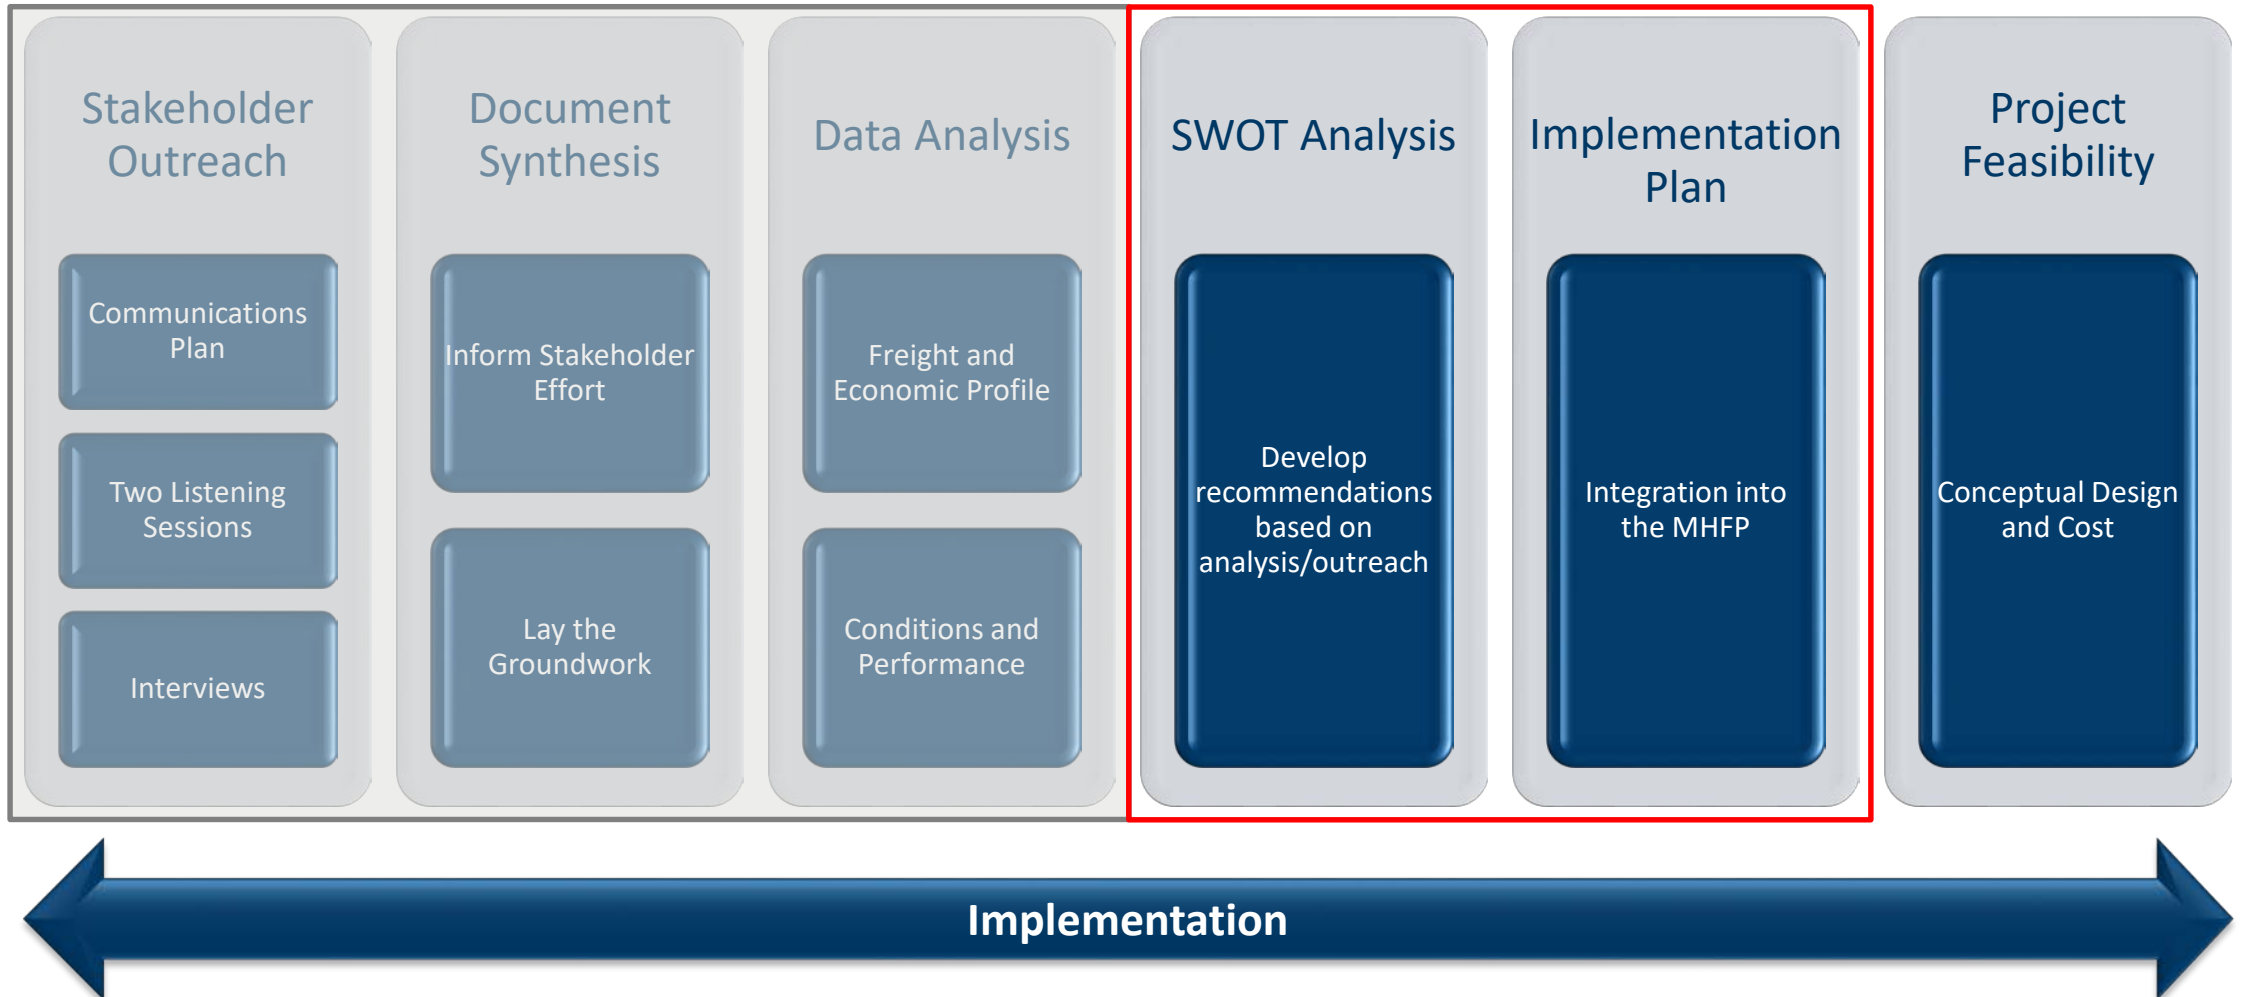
Stakeholder Outreach

Communications Plan

Two Listening Sessions

Interviews

Document Synthesis

Inform Stakeholder Effort

Lay the Groundwork

Data Analysis

Freight and Economic Profile

Conditions and Performance

SWOT Analysis

Develop recommendations based on analysis/outreach

Implementation Plan

Integration into the MHFP

Project Feasibility

Conceptual Design and Cost

Implementation